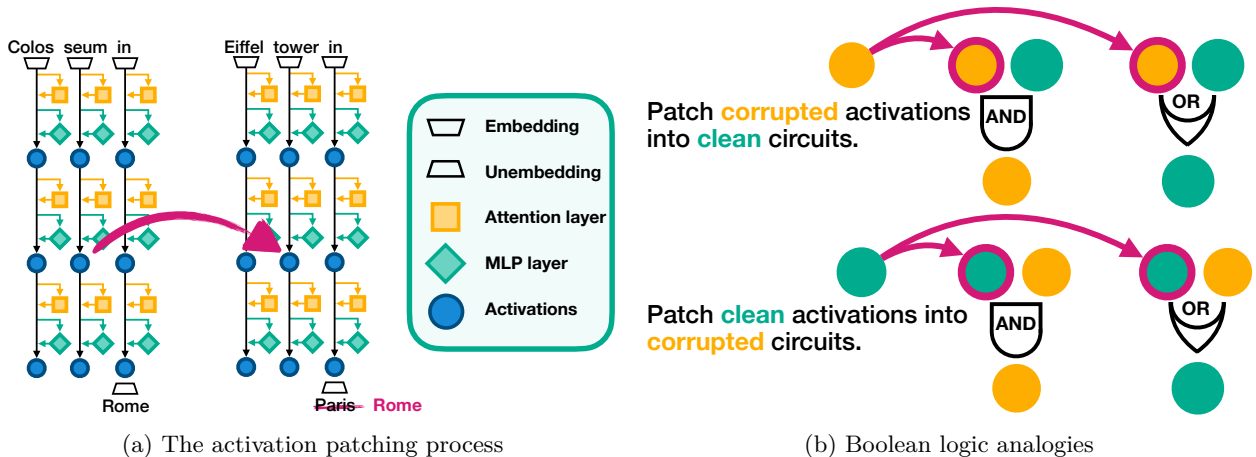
Colos seum in

Rome

Eiffel tower in

~~Paris~~ Rome

Embedding

Unembedding

Attention layer

MLP layer

Activations

(a) The activation patching process

Patch corrupted activations into clean circuits.

AND

OR

Patch clean activations into corrupted circuits.

AND

OR

(b) Boolean logic analogies